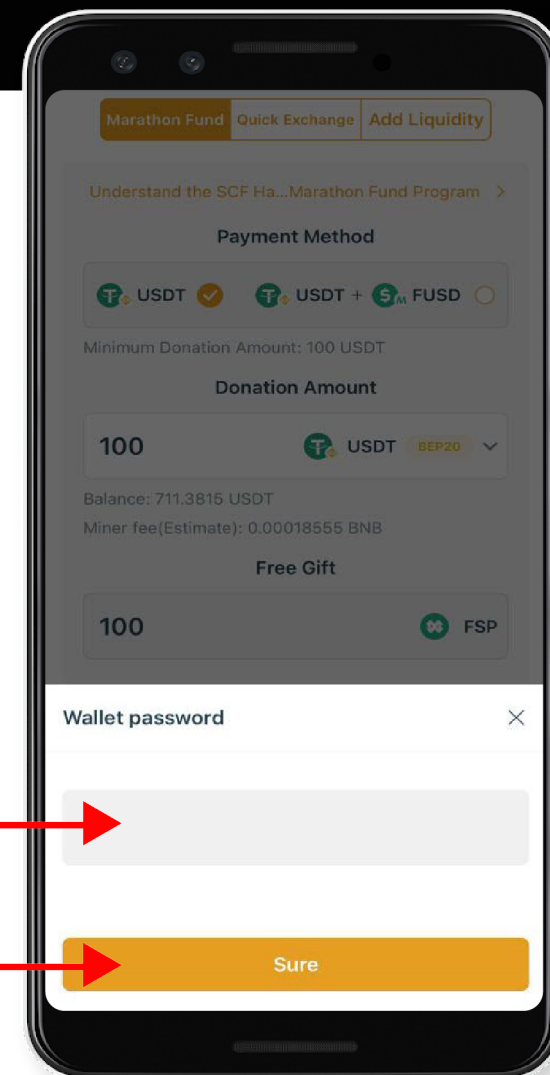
Marathon Fund Quick Exchange Add Liquidity

Understand the SCF Ha...Marathon Fund Program >

Payment Method

USDT

USDT + FUSD

Minimum Donation Amount: 100 USDT

Donation Amount

100 USDT BEP20

Balance: 711.3815 USDT

Miner fee(Estimate): 0.00018555 BNB

Free Gift

100 FSP

Wallet password

Sure